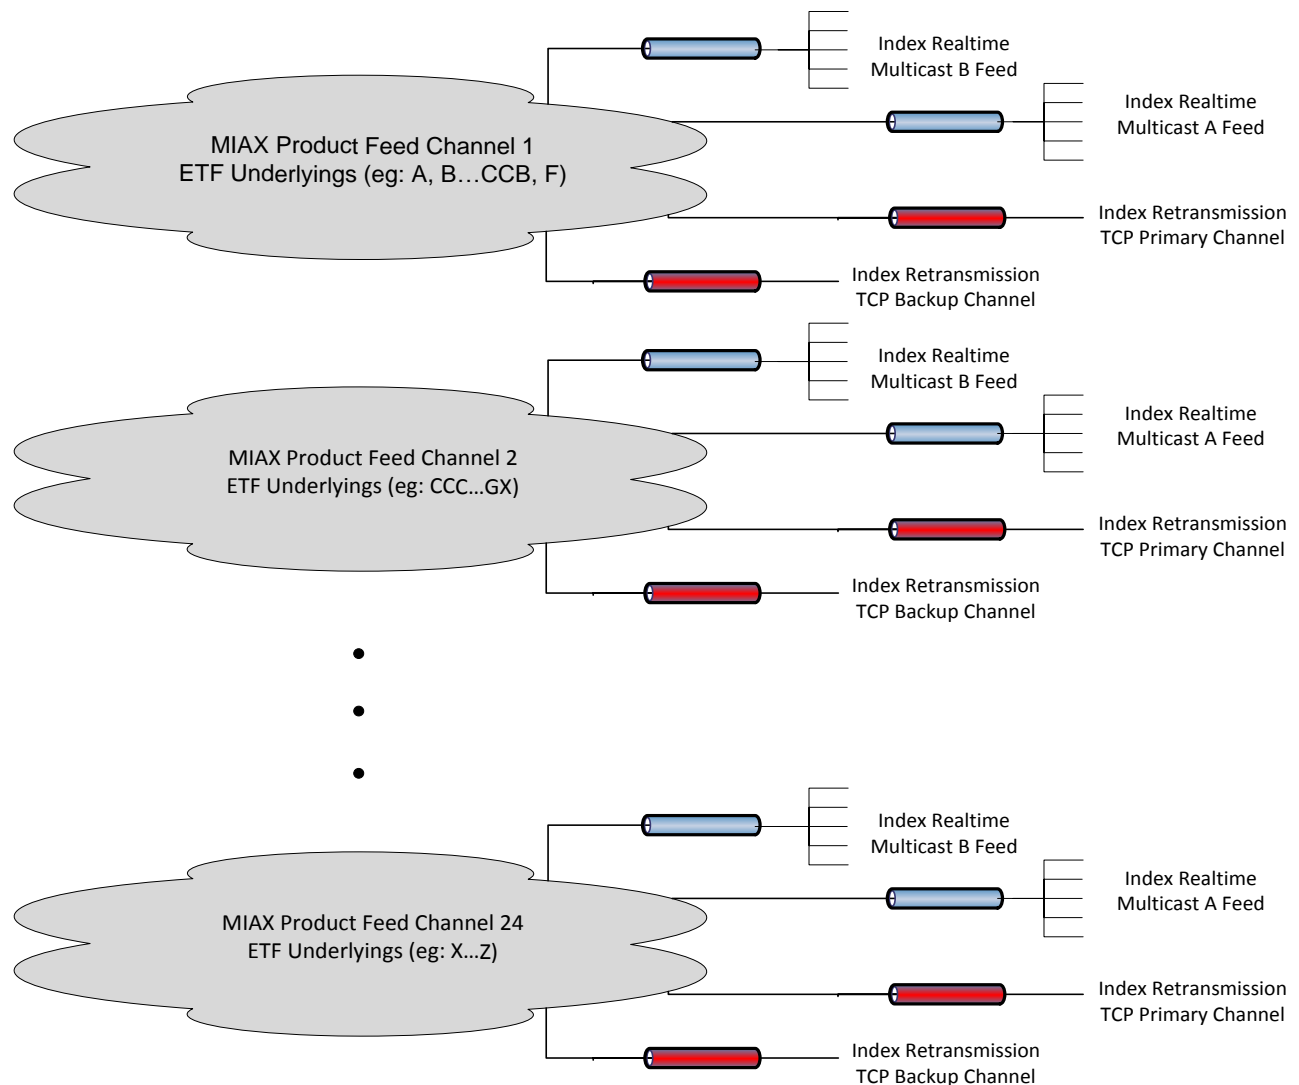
Index Realtime
Multicast B Feed

MIAX Product Feed Channel 1
ETF Underlyings (eg: A, B…CCB, F)

Index Realtime
Multicast A Feed

Index Retransmission
TCP Primary Channel

Index Retransmission
TCP Backup Channel

Index Realtime
Multicast B Feed

MIAX Product Feed Channel 2
ETF Underlyings (eg: CCC…GX)

Index Realtime
Multicast A Feed

Index Retransmission
TCP Primary Channel

Index Retransmission
TCP Backup Channel

Index Realtime
Multicast B Feed

MIAX Product Feed Channel 24
ETF Underlyings (eg: X…Z)

Index Realtime
Multicast A Feed

Index Retransmission
TCP Primary Channel

Index Retransmission
TCP Backup Channel